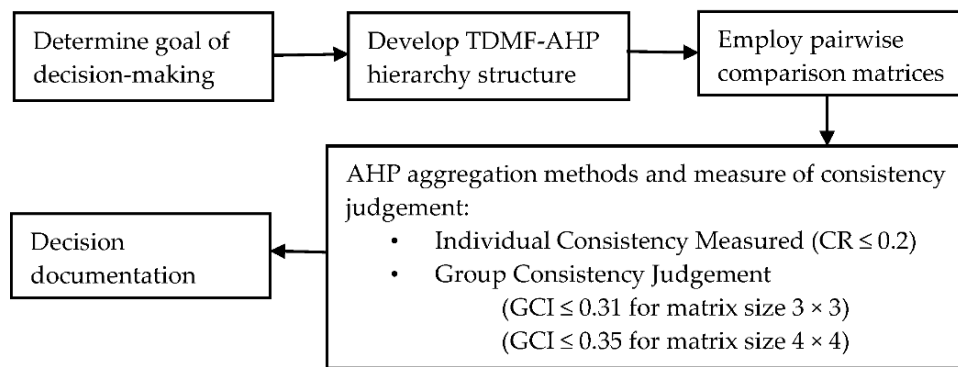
Determine goal of decision-making

Develop TDMF-AHP hierarchy structure

Employ pairwise comparison matrices

AHP aggregation methods and measure of consistency judgement:
• Individual Consistency Measured (CR $\leq 0.2$)
• Group Consistency Judgement
(GCI $\leq 0.31$ for matrix size $3 \times 3$)
(GCI $\leq 0.35$ for matrix size $4 \times 4$)

Decision documentation